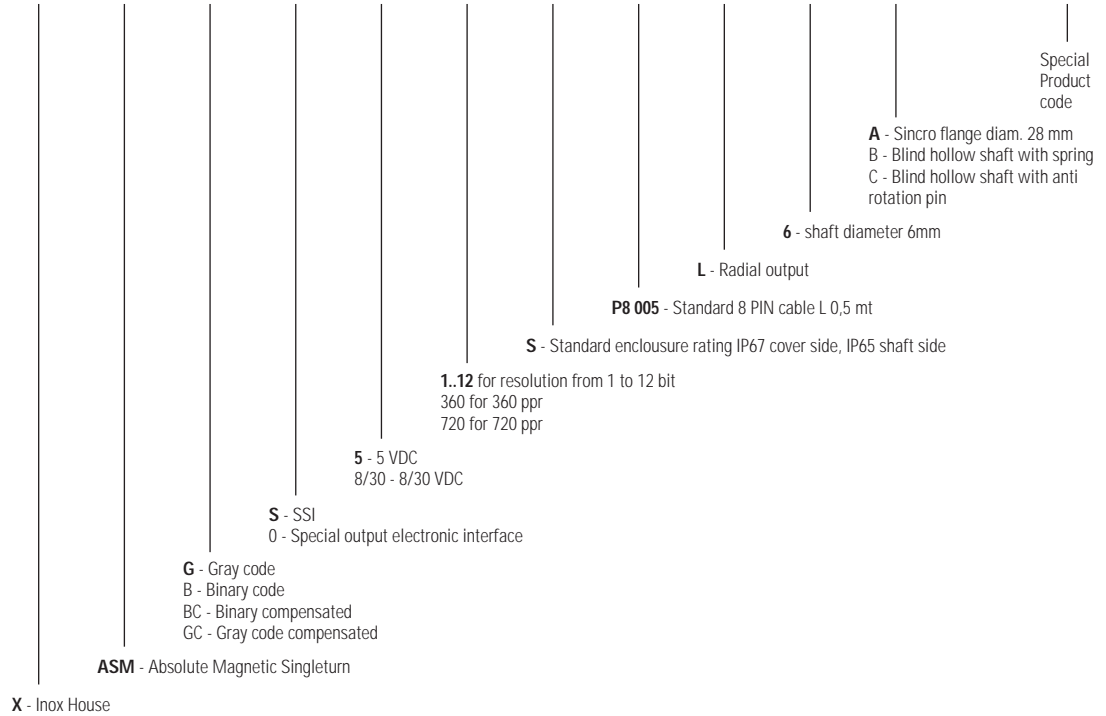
Special Product code

**A** - Sincro flange diam. 28 mm
B - Blind hollow shaft with spring
C - Blind hollow shaft with anti rotation pin

**6** - shaft diameter 6mm

**L** - Radial output

**P8 005** - Standard 8 PIN cable L 0,5 mt

**S** - Standard enclousure rating IP67 cover side, IP65 shaft side

**1..12** for resolution from 1 to 12 bit
360 for 360 ppr
720 for 720 ppr

**5** - 5 VDC
8/30 - 8/30 VDC

**S** - SSI
0 - Special output electronic interface

**G** - Gray code
B - Binary code
BC - Binary compensated
GC - Gray code compensated

**ASM** - Absolute Magnetic Singleturn

**X** - Inox House